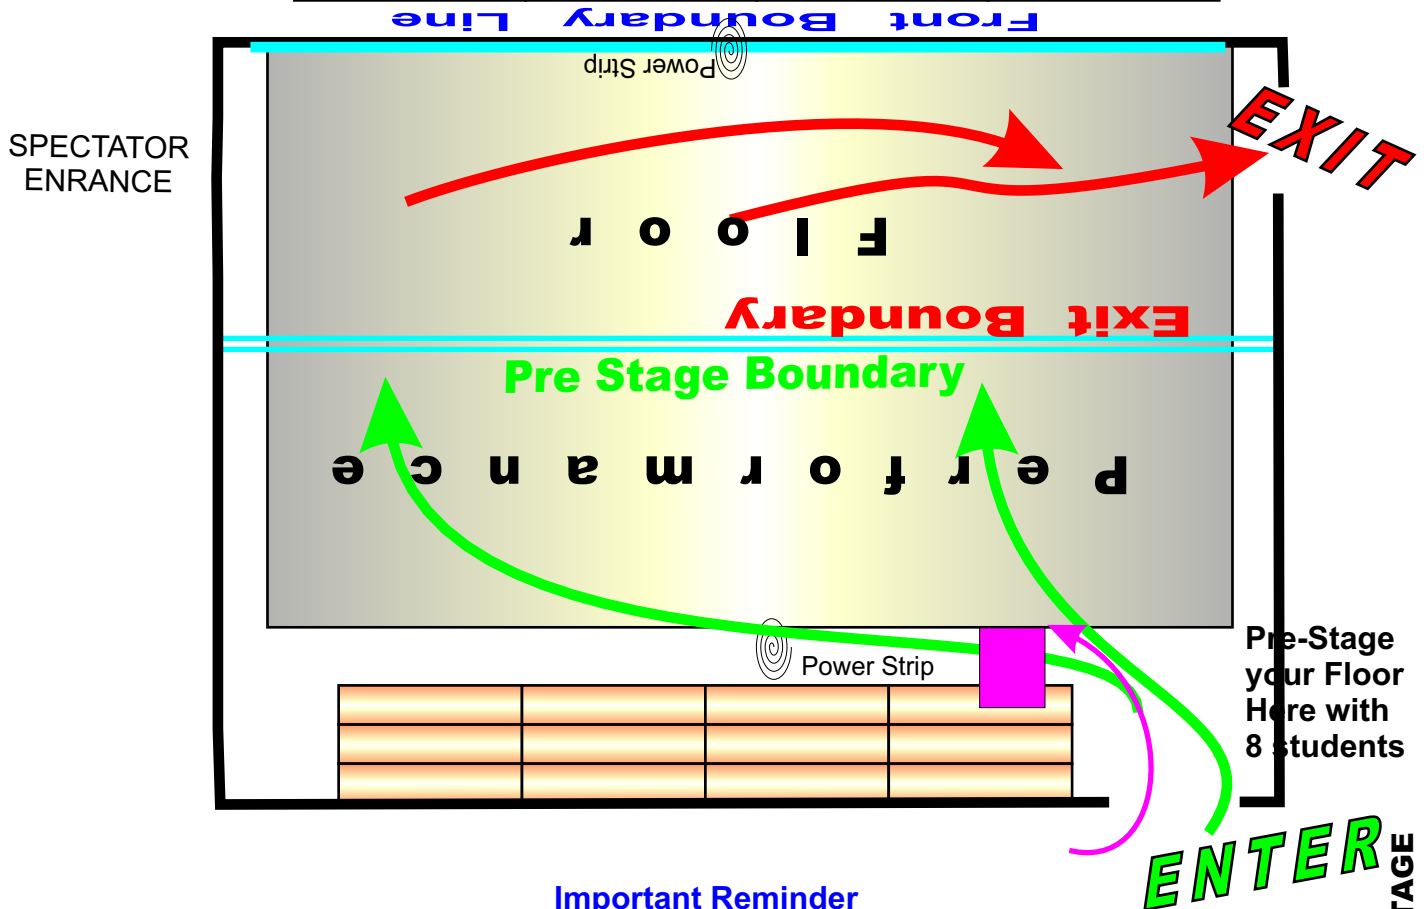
Front Boundary Line

Power Strip

SPECTATOR ENRANCE

EXIT

Floor

Exit Boundary

Pre Stage Boundary

Performance

Power Strip

Pre-Stage your Floor Here with 8 students

ENTER

TAGE

Important Reminder